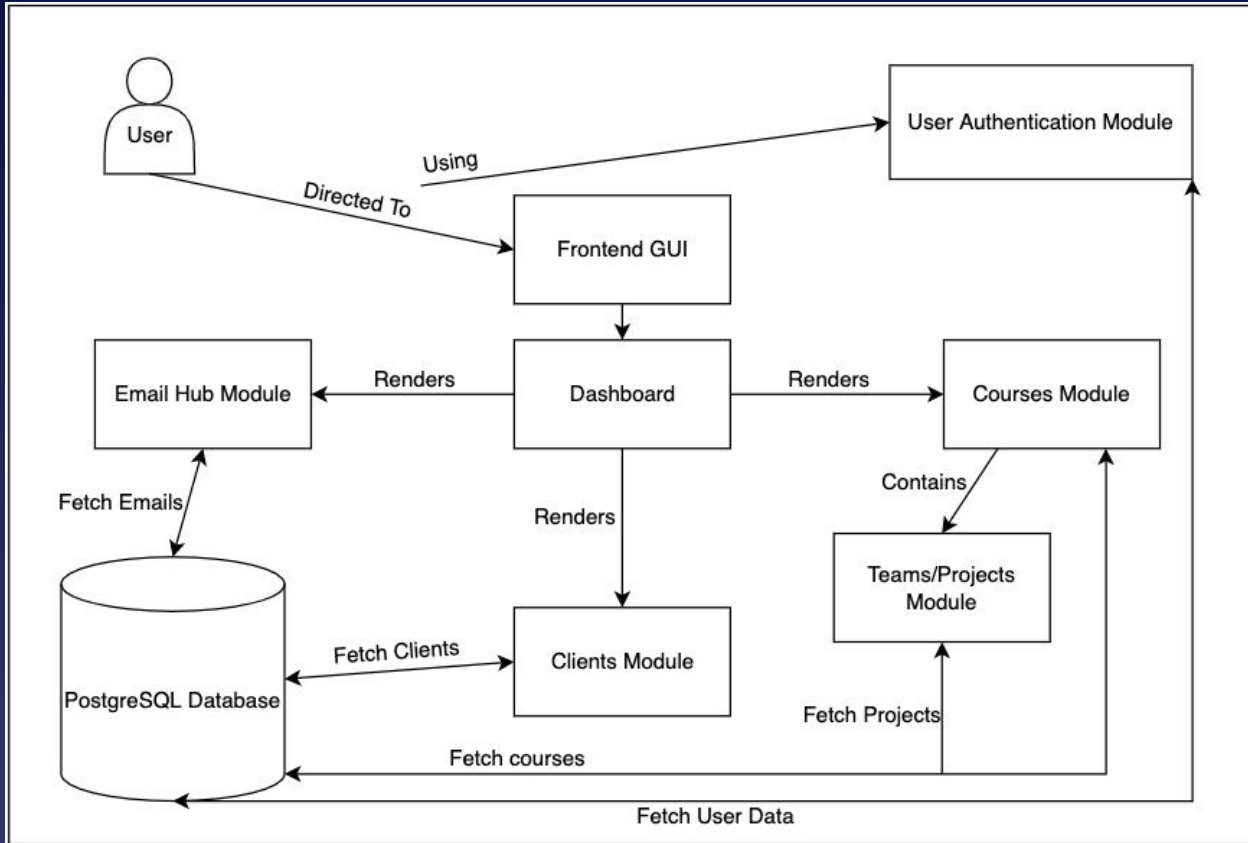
User

Using

User Authentication Module

Directed To

Frontend GUI

Email Hub Module

Renders

Dashboard

Renders

Courses Module

Fetch Emails

Renders

Contains

Teams/Projects Module

PostgreSQL Database

Fetch Clients

Clients Module

Fetch Projects

Fetch courses

Fetch User Data